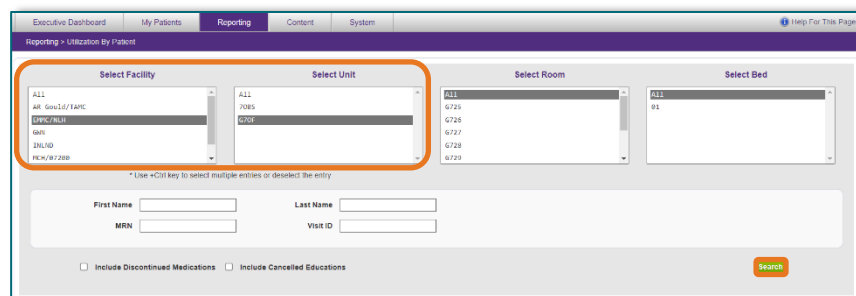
Executive Dashboard | My Patients | Reporting | Content | System

Help For This Page

Reporting > Utilization By Patient

Select Facility
All
AR Gould/TAMC
EMMC/NLH
GNN
INLND
MCH/07200

Select Unit
All
7OBS
G70F

Select Room
All
G725
G726
G727
G728
G729

Select Bed
All
01

* Use +Ctrl key to select multiple entries or deselect the entry

First Name

Last Name

MRN

Visit ID

Include Discontinued Medications

Include Cancelled Educations

Search